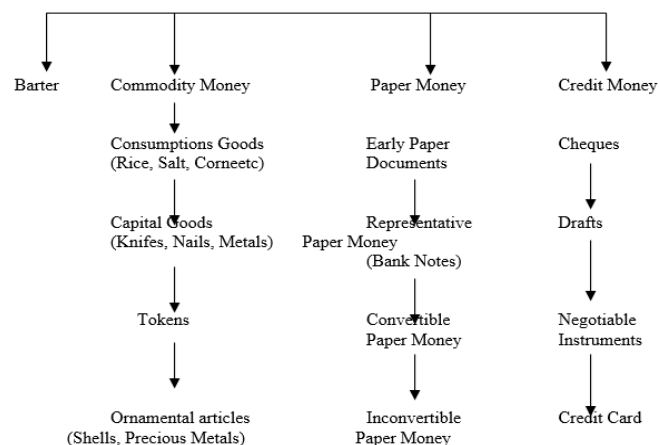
Barter

Commodity Money

Consumptions Goods (Rice, Salt, Corneetc)

Capital Goods (Knifes, Nails, Metals)

Tokens

Ornamental articles (Shells, Precious Metals)

Paper Money

Early Paper Documents

Representative Paper Money (Bank Notes)

Convertible Paper Money

Inconvertible Paper Money

Credit Money

Cheques

Drafts

Negotiable Instruments

Credit Card